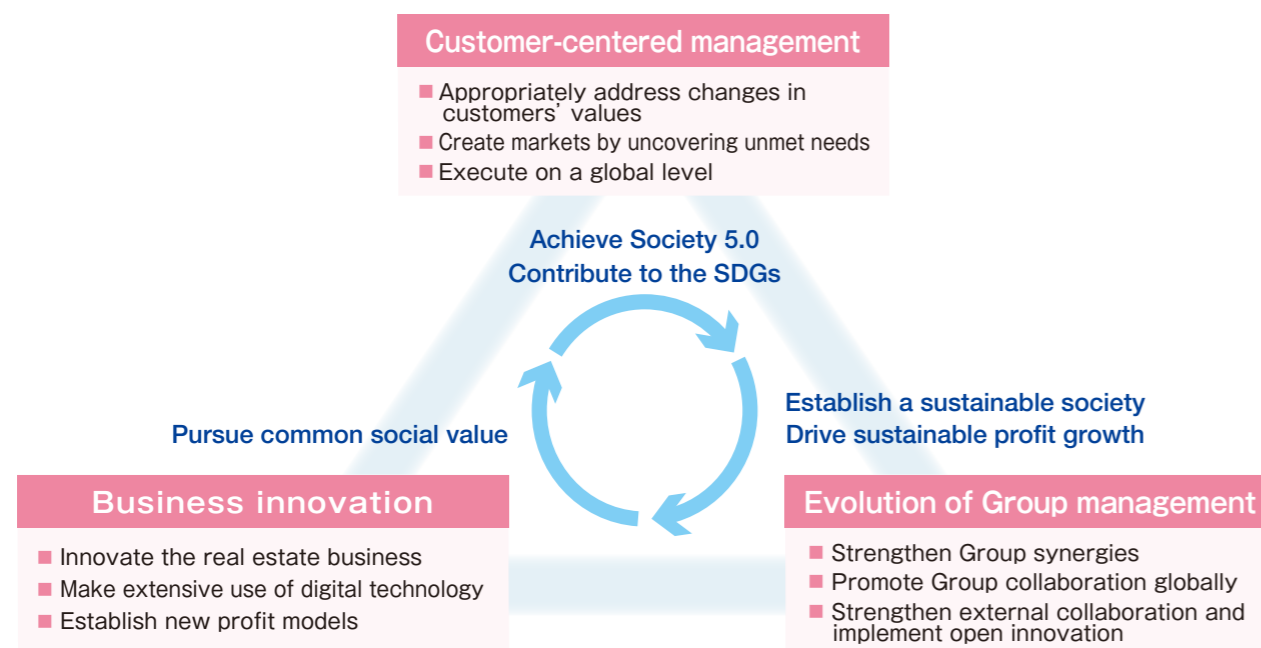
Customer-centered management

Appropriately address changes in customers' values
Create markets by uncovering unmet needs
Execute on a global level

Achieve Society 5.0
Contribute to the SDGs

Pursue common social value

Establish a sustainable society
Drive sustainable profit growth

Business innovation

Innovate the real estate business
Make extensive use of digital technology
Establish new profit models

Evolution of Group management

Strengthen Group synergies
Promote Group collaboration globally
Strengthen external collaboration and implement open innovation